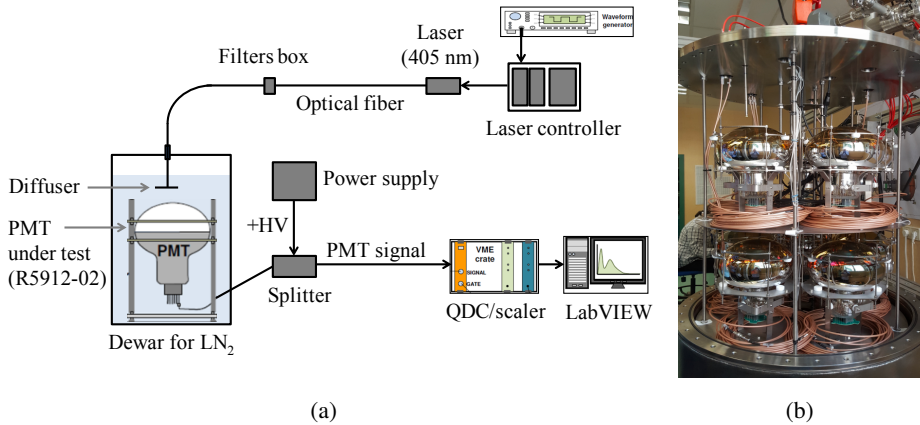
Waveform generator

Laser (405 nm)

Filters box

Optical fiber

Laser controller

Diffuser

Power supply

PMT under test (R5912-02)

PMT

+HV

PMT signal

Splitter

VME crate

SIGNAL

GATE

QDC/scaler

LabVIEW

Dewar for $LN_2$

(a)

(b)